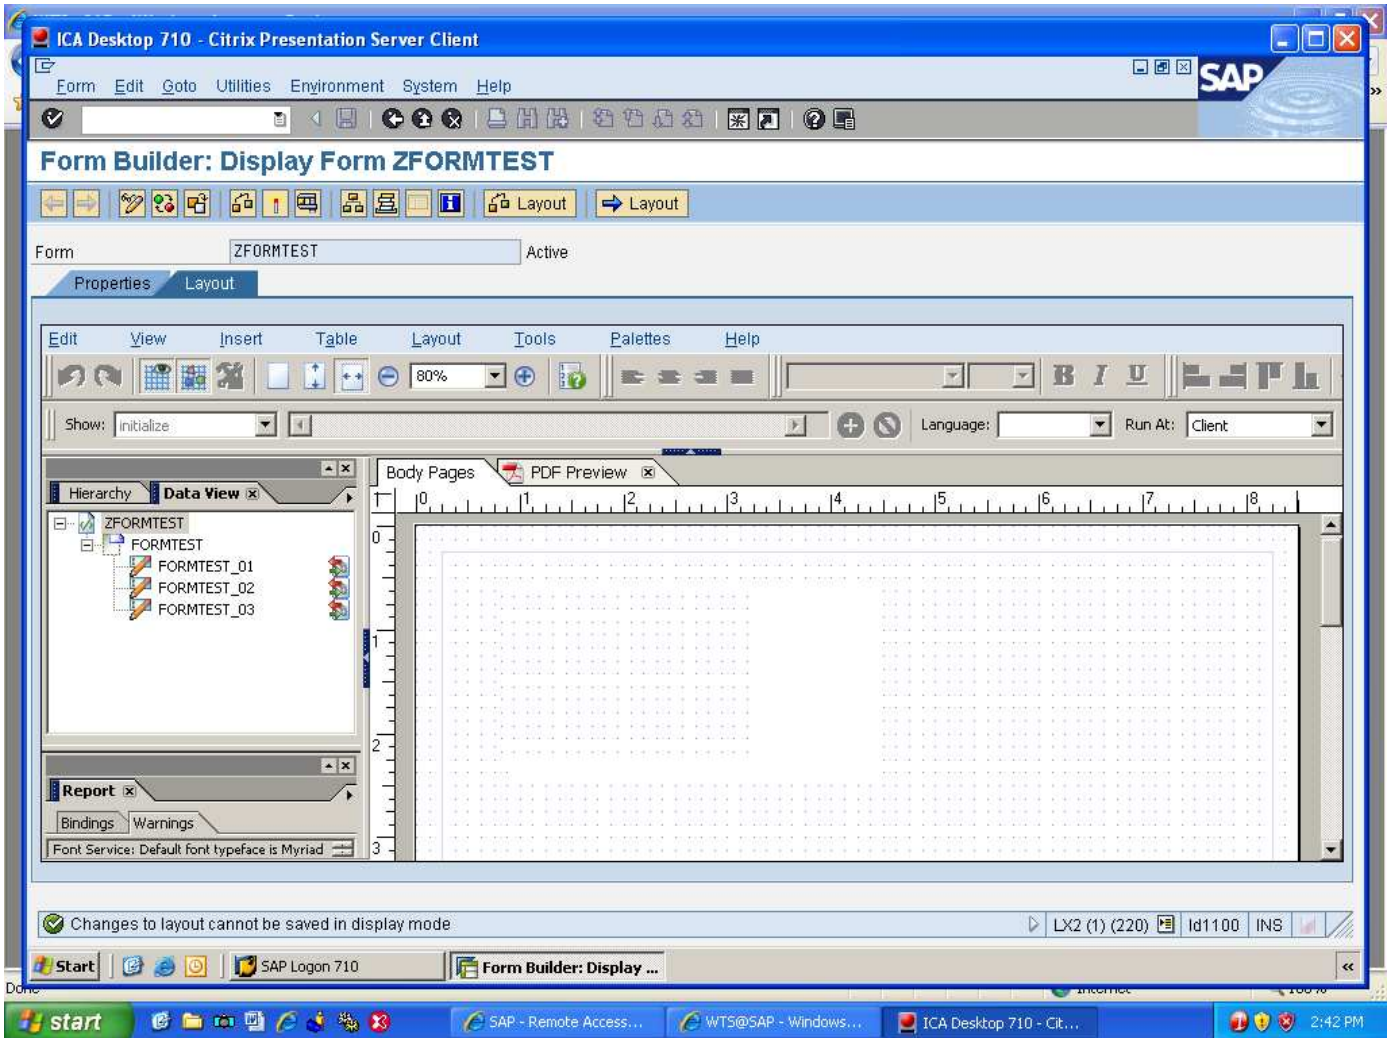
ICA Desktop 710 - Citrix Presentation Server Client

Form Edit Goto Utilities Environment System Help

SAP

Form Builder: Display Form ZFORMTEST

Layout

Layout

Form ZFORMTEST Active

Properties Layout

Edit View Insert Table Layout Tools Palettes Help

80%

Show: initialize

Language:

Run At: Client

Hierarchy Data View

ZFORMTEST
FORMTEST
FORMTEST_01
FORMTEST_02
FORMTEST_03

Body Pages PDF Preview

0 1 2 3 4 5 6 7 8

0
1
2
3

Report

Bindings Warnings

Font Service: Default font typeface is Myriad

Changes to layout cannot be saved in display mode

LX2 (1) (220) Id1100 INS

Start SAP Logon 710 Form Builder: Display ...

Done

start SAP - Remote Access... WTS@SAP - Windows... ICA Desktop 710 - Cit... 2:42 PM